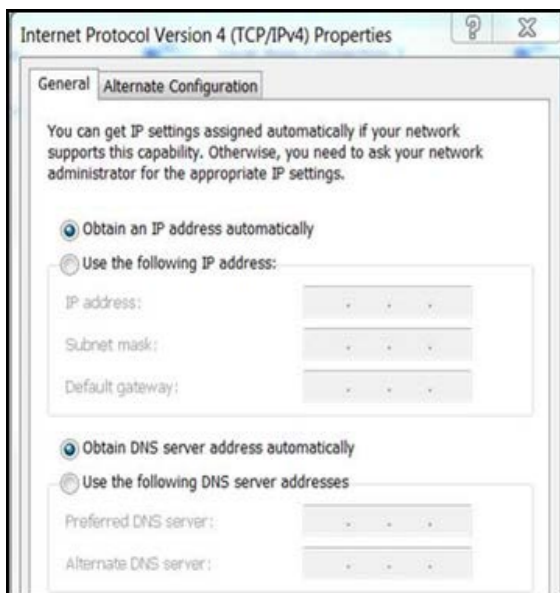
Internet Protocol Version 4 (TCP/IPv4) Properties

?

X

General

Alternate Configuration

You can get IP settings assigned automatically if your network supports this capability. Otherwise, you need to ask your network administrator for the appropriate IP settings.

Obtain an IP address automatically

Use the following IP address:

IP address: . . .

Subnet mask: . . .

Default gateway: . . .

Obtain DNS server address automatically

Use the following DNS server addresses

Preferred DNS server: . . .

Alternate DNS server: . . .